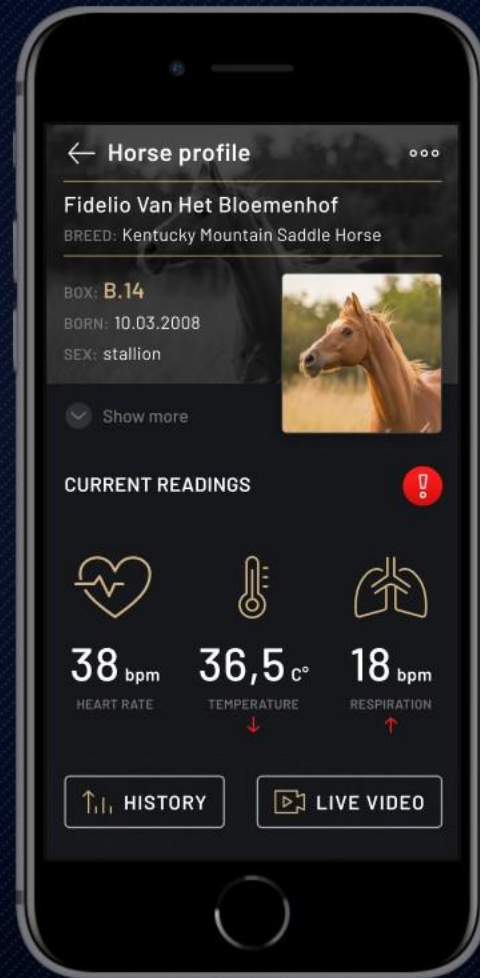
Horse profile

Fidelio Van Het Bloemenhof

BREED: Kentucky Mountain Saddle Horse

BOX: B.14

BORN: 10.03.2008

SEX: stallion

Show more

CURRENT READINGS

!

38 bpm
HEART RATE

36,5 c°
TEMPERATURE
↓

18 bpm
RESPIRATION
↑

HISTORY

LIVE VIDEO